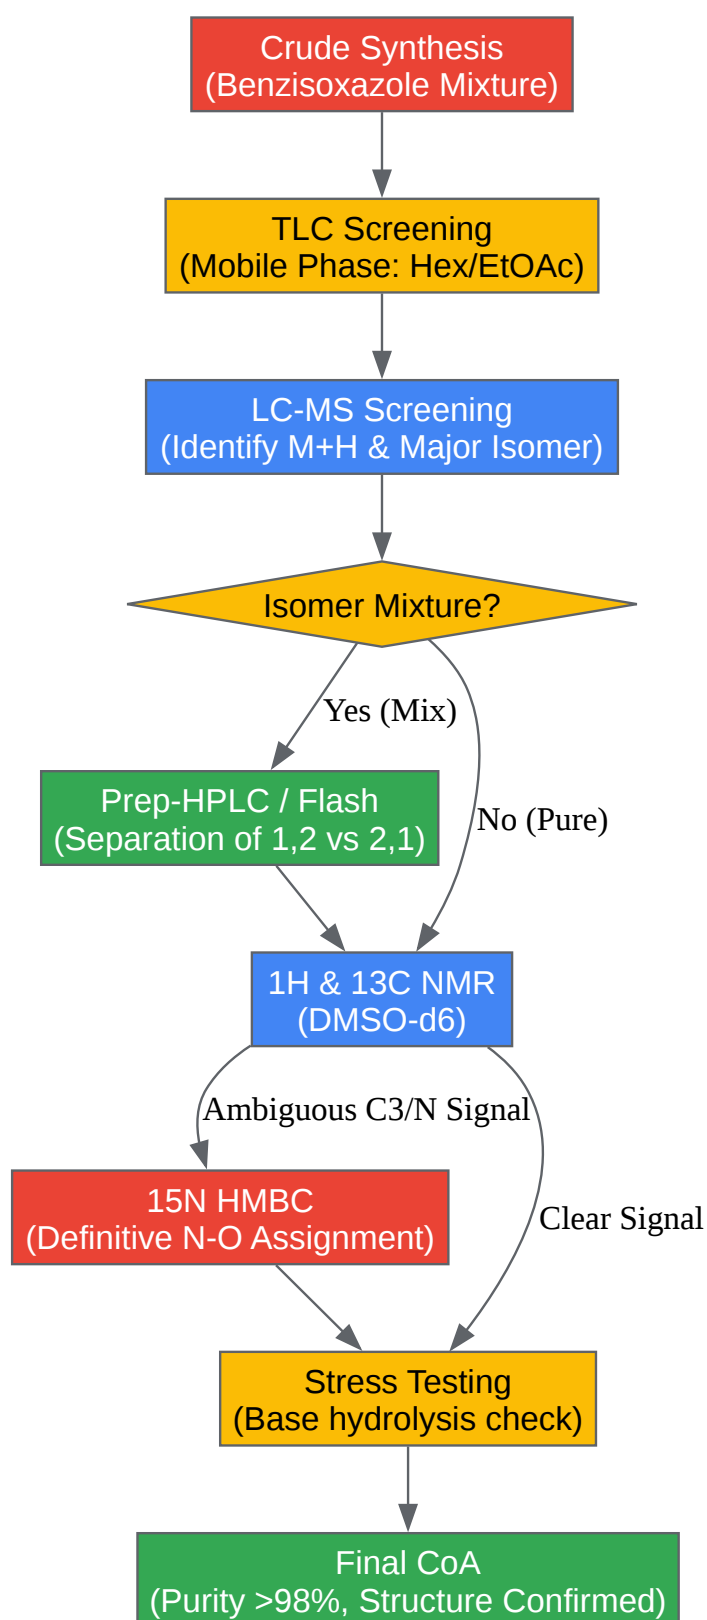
Crude Synthesis
(Benzisoxazole Mixture)

TLC Screening
(Mobile Phase: Hex/EtOAc)

LC-MS Screening
(Identify M+H & Major Isomer)

Isomer Mixture?

Yes (Mix)

No (Pure)

Prep-HPLC / Flash
(Separation of 1,2 vs 2,1)

1H & 13C NMR
(DMSO-d6)

Ambiguous C3/N Signal

Clear Signal

15N HMBC
(Definitive N-O Assignment)

Stress Testing
(Base hydrolysis check)

Final CoA
(Purity >98%, Structure Confirmed)